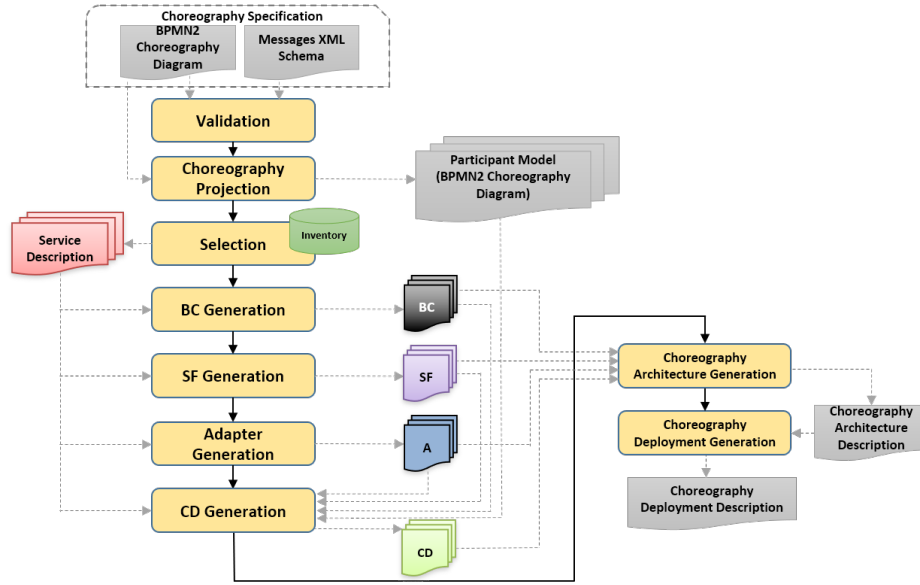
Choreography Specification

BPMN2 Choreography Diagram

Messages XML Schema

Validation

Choreography Projection

Participant Model (BPMN2 Choreography Diagram)

Service Description

Selection

Inventory

BC Generation

BC

SF Generation

SF

Adapter Generation

A

CD Generation

CD

Choreography Architecture Generation

Choreography Deployment Generation

Choreography Architecture Description

Choreography Deployment Description